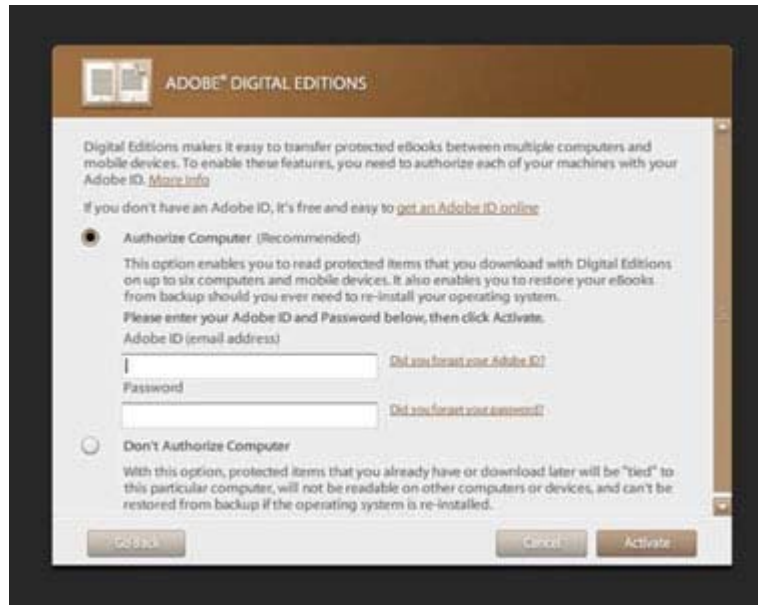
ADOBE® DIGITAL EDITIONS

Digital Editions makes it easy to transfer protected eBooks between multiple computers and mobile devices. To enable these features, you need to authorize each of your machines with your Adobe ID. More info

If you don't have an Adobe ID, it's free and easy to get an Adobe ID online

Authorize Computer (Recommended)

This option enables you to read protected items that you download with Digital Editions on up to six computers and mobile devices. It also enables you to restore your eBooks from backup should you ever need to re-install your operating system.

Please enter your Adobe ID and Password below, then click Activate.

Adobe ID (email address)

Did you forget your Adobe ID?

Password

Did you forget your password?

Don't Authorize Computer

With this option, protected items that you already have or download later will be "tied" to this particular computer, will not be readable on other computers or devices, and can't be restored from backup if the operating system is re-installed.

Go Back

Cancel

Activate